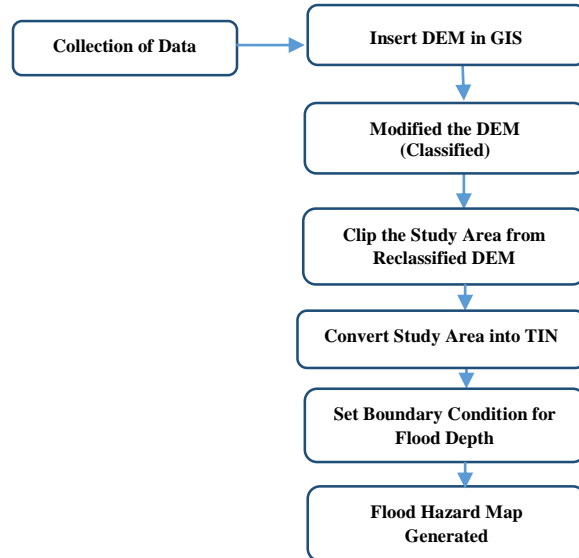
Collection of Data

Insert DEM in GIS

Modified the DEM (Classified)

Clip the Study Area from Reclassified DEM

Convert Study Area into TIN

Set Boundary Condition for Flood Depth

Flood Hazard Map Generated